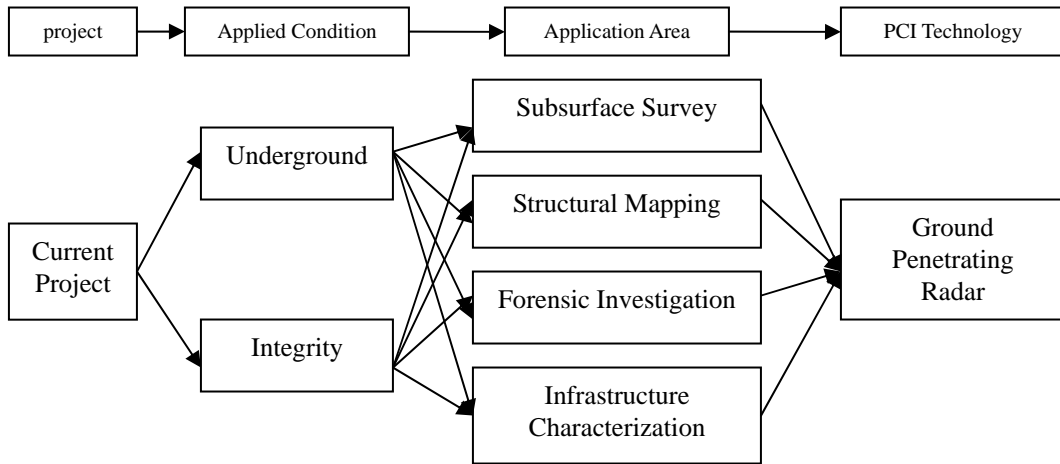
project

Applied Condition

Application Area

PCI Technology

Current Project

Underground

Integrity

Subsurface Survey

Structural Mapping

Forensic Investigation

Infrastructure Characterization

Ground Penetrating Radar